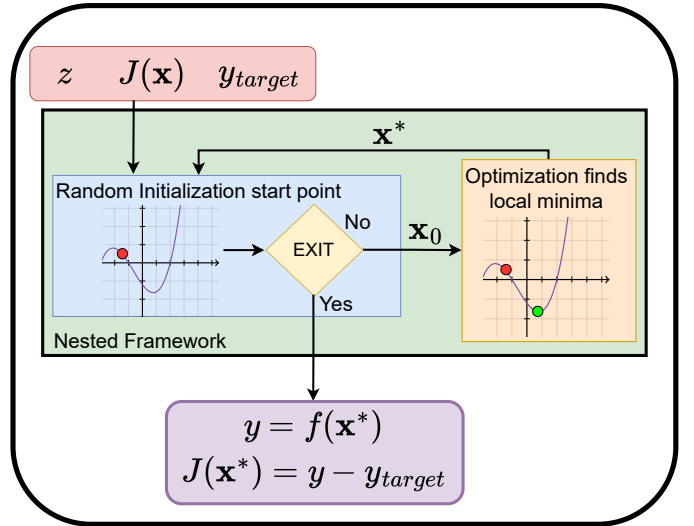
$z$ $J(\mathbf{x})$ $y_{target}$

$\mathbf{x}^*$

Random Initialization start point

EXIT

No

Yes

$\mathbf{x}_0$

Optimization finds local minima

Nested Framework

$y = f(\mathbf{x}^*)$

$J(\mathbf{x}^*) = y - y_{target}$